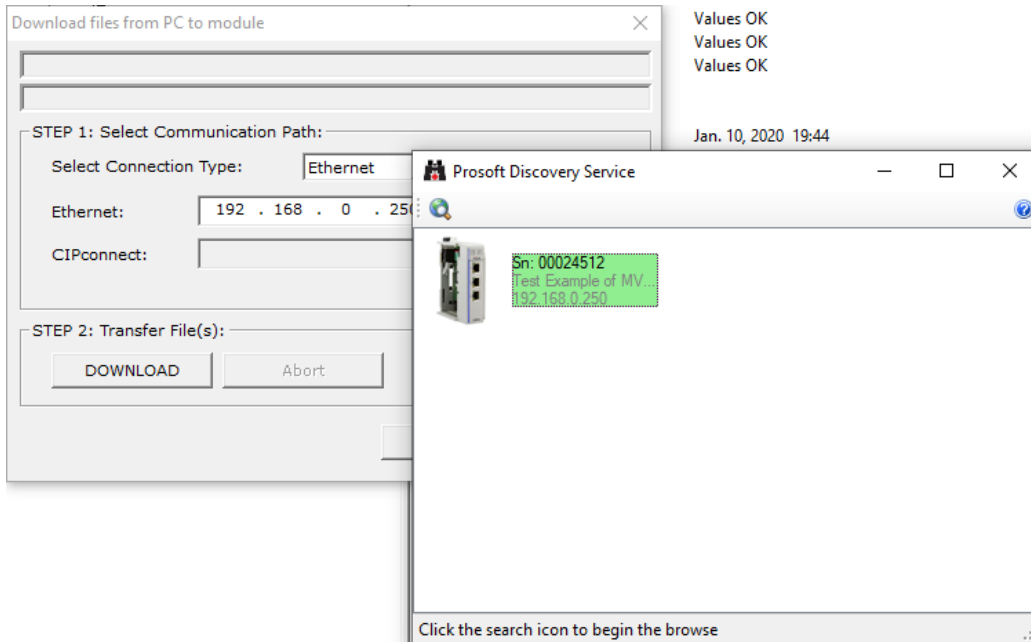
Download files from PC to module

STEP 1: Select Communication Path:

Select Connection Type: Ethernet

Ethernet: 192 . 168 . 0 . 25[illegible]

CIPconnect:

STEP 2: Transfer File(s):

DOWNLOAD

Abort

Values OK
Values OK
Values OK

Jan. 10, 2020 19:44

Prosoft Discovery Service

Sn: 00024512
Test Example of MV...
192.168.0.250

Click the search icon to begin the browse